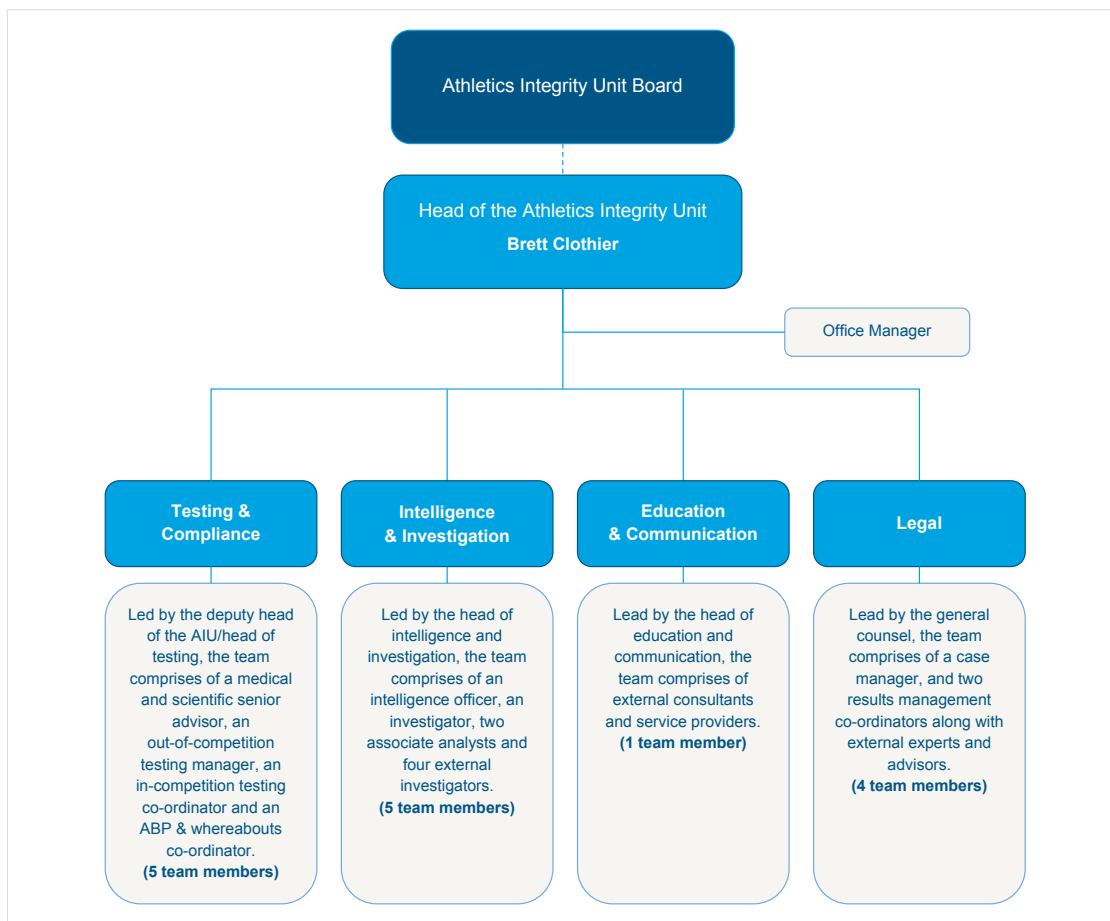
Athletics Integrity Unit Board

Head of the Athletics Integrity Unit
Brett Clothier

Office Manager

Testing & Compliance

Intelligence & Investigation

Education & Communication

Legal

Led by the deputy head of the AIU/head of testing, the team comprises of a medical and scientific senior advisor, an out-of-competition testing manager, an in-competition testing co-ordinator and an ABP & whereabouts co-ordinator.
(5 team members)

Led by the head of intelligence and investigation, the team comprises of an intelligence officer, an investigator, two associate analysts and four external investigators.
(5 team members)

Lead by the head of education and communication, the team comprises of external consultants and service providers.
(1 team member)

Lead by the general counsel, the team comprises of a case manager, and two results management co-ordinators along with external experts and advisors.
(4 team members)